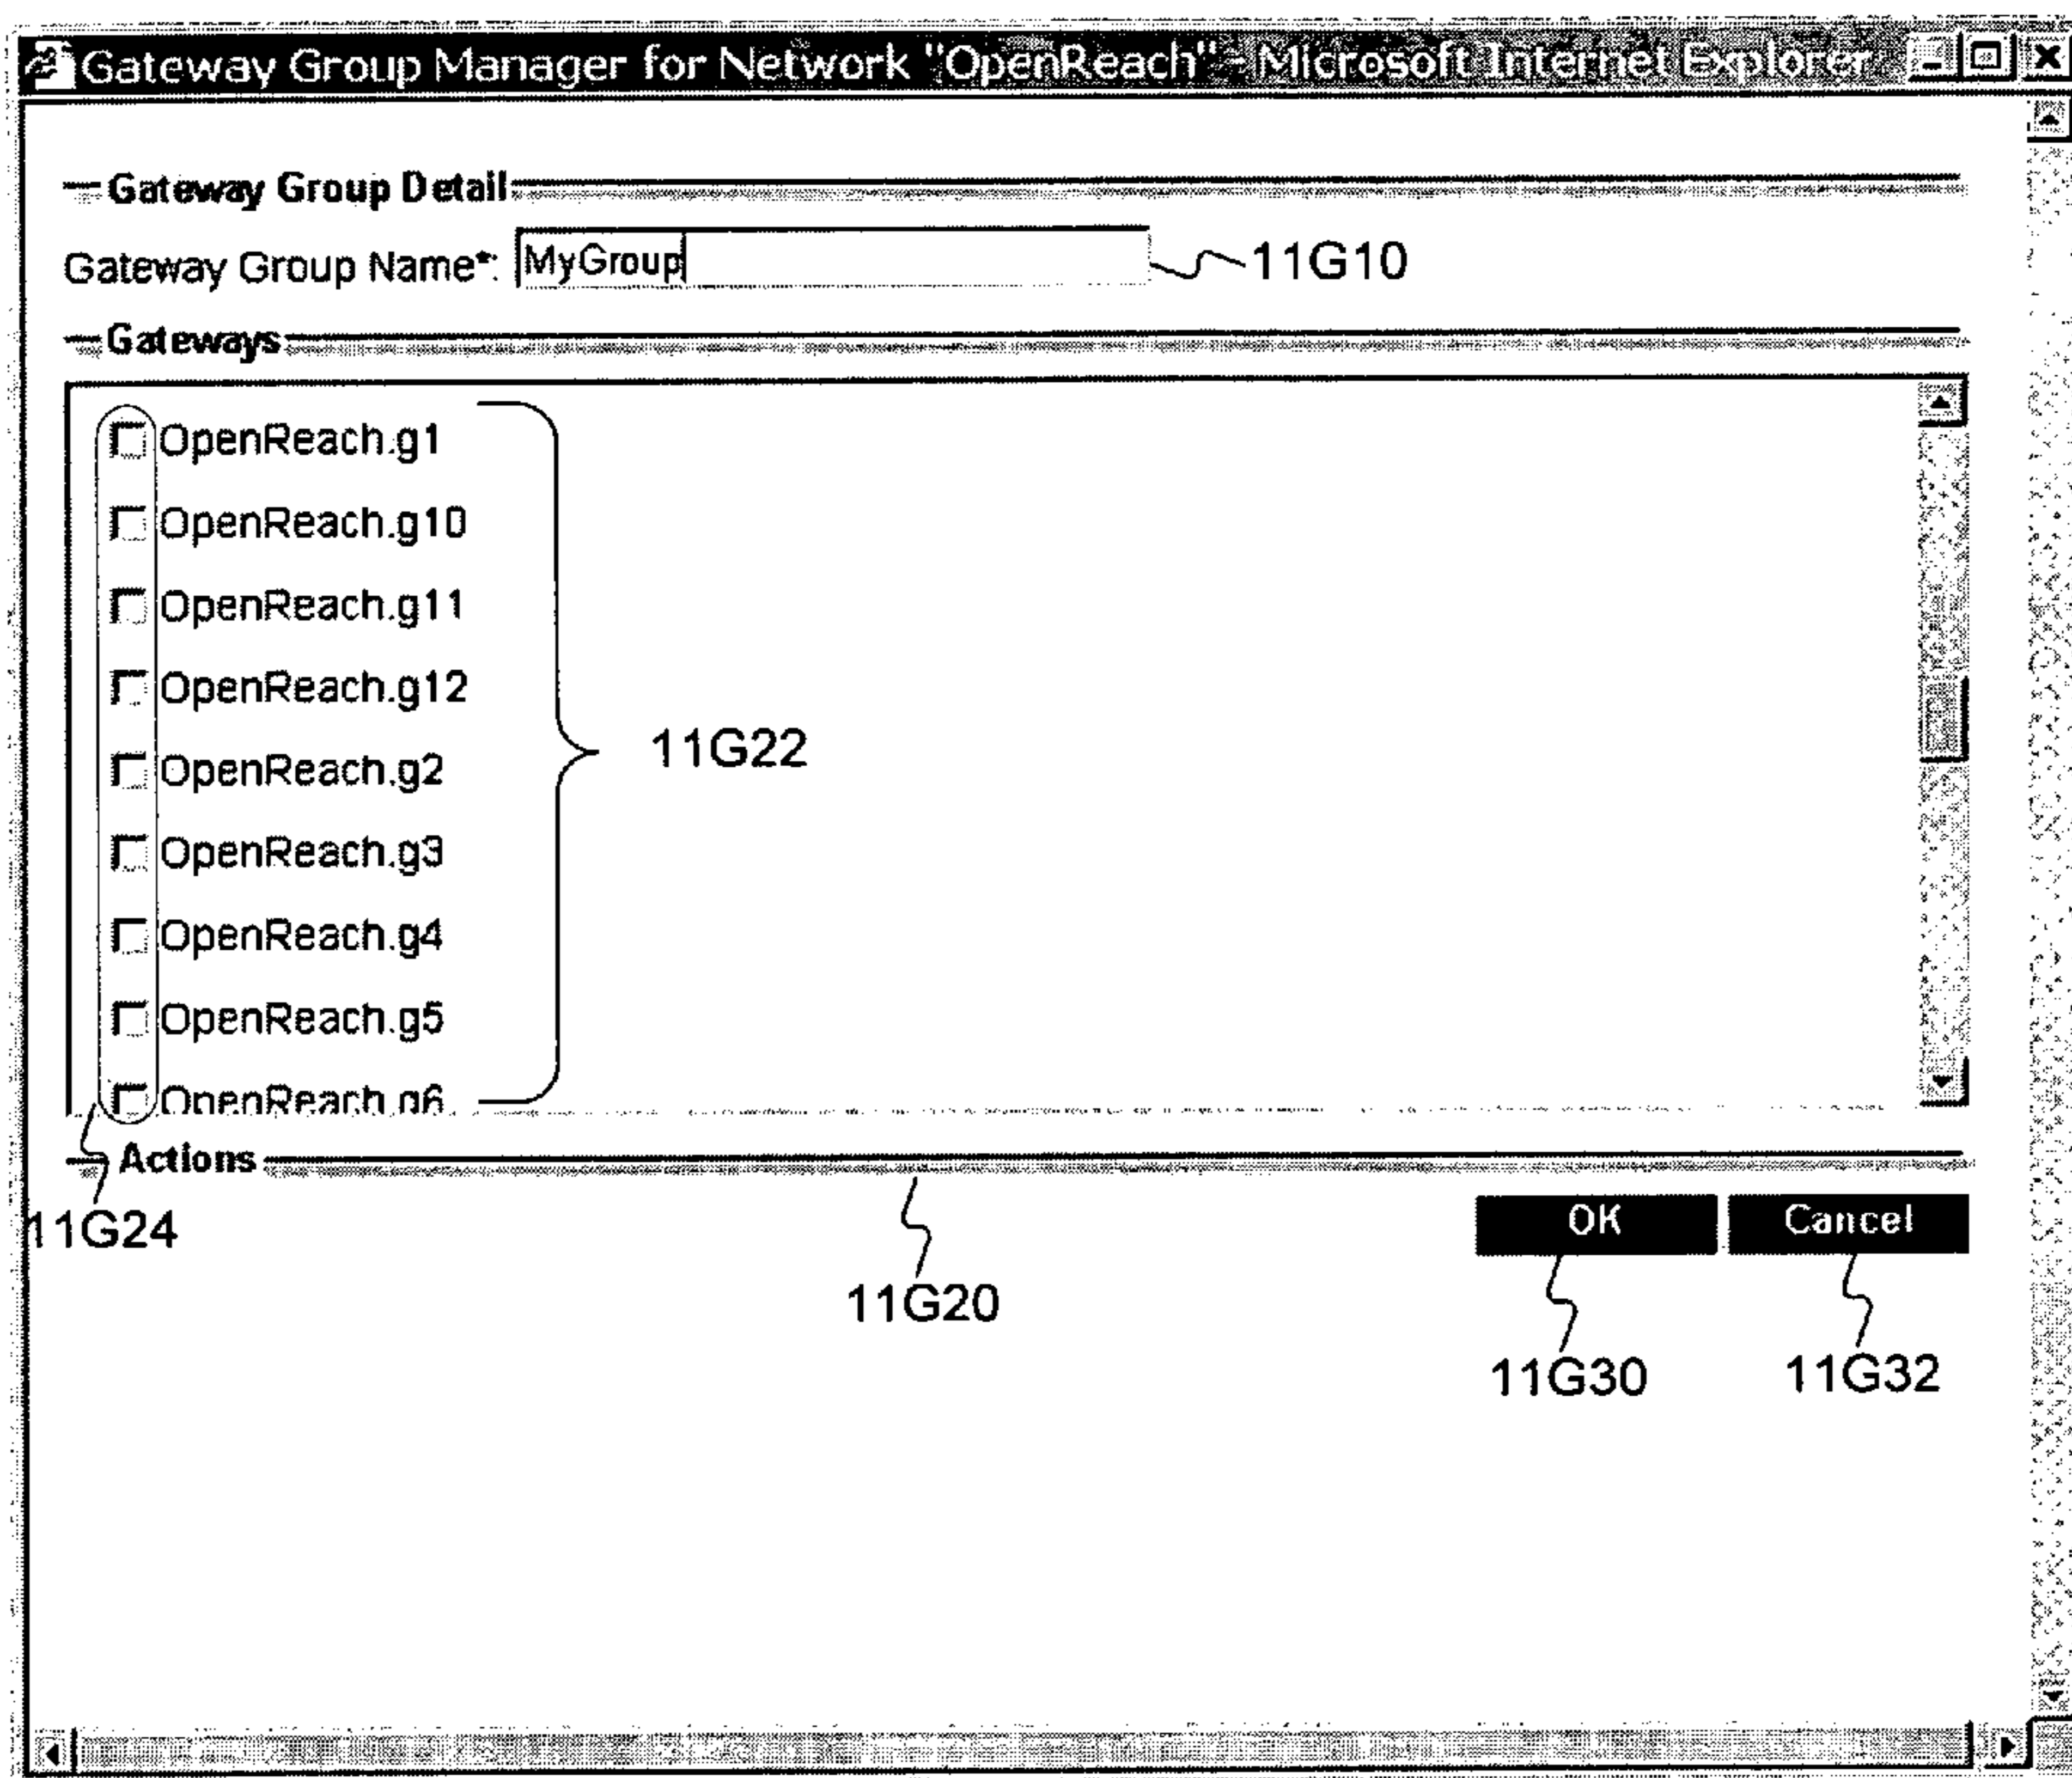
Gateway Group Manager for Network "OpenReach" - Microsoft Internet Explorer

Gateway Group Detail

Gateway Group Name*: MyGroup

11G10

Gateways

OpenReach.g1

OpenReach.g10

OpenReach.g11

OpenReach.g12

OpenReach.g2

OpenReach.g3

OpenReach.g4

OpenReach.g5

OpenReach.g6

11G22

Actions

11G24

11G20

OK

Cancel

11G30

11G32